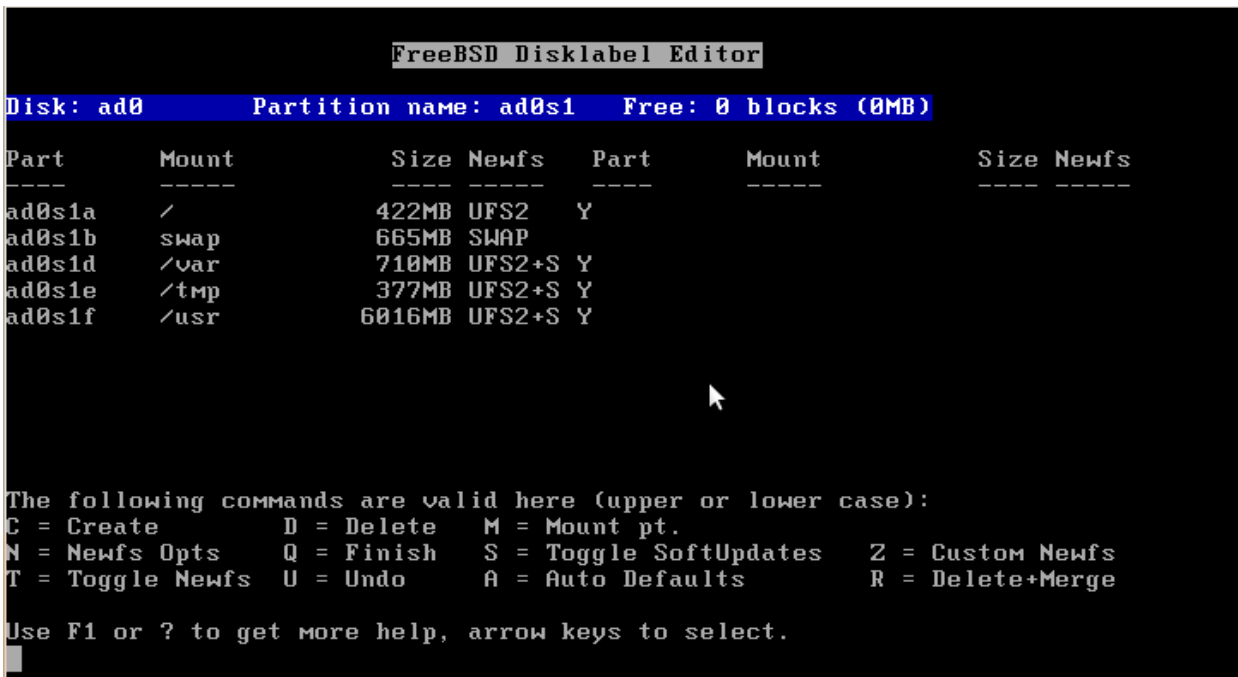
FreeBSD Disklabel Editor

Disk: ad0 Partition name: ad0s1 Free: 0 blocks (0MB)

| Part | Mount | Size | Newfs | Part | Mount | Size | Newfs |
|---|---|---|---|---|---|---|---|
| ---- | ----- | ---- | ----- | ---- | ----- | ---- | ----- |
| ad0s1a | / | 422MB | UFS2 Y | | | | |
| ad0s1b | swap | 665MB | SWAP | | | | |
| ad0s1d | /var | 710MB | UFS2+S Y | | | | |
| ad0s1e | /tmp | 377MB | UFS2+S Y | | | | |
| ad0s1f | /usr | 6016MB | UFS2+S Y | | | | |

The following commands are valid here (upper or lower case):
C = Create D = Delete M = Mount pt.
N = Newfs Opts Q = Finish S = Toggle SoftUpdates Z = Custom Newfs
T = Toggle Newfs U = Undo A = Auto Defaults R = Delete+Merge

Use F1 or ? to get more help, arrow keys to select.